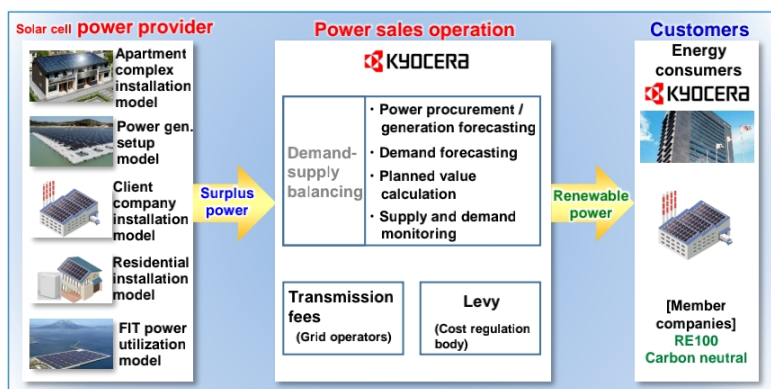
Solar cell power provider

Apartment complex installation model

Power gen. setup model

Client company installation model

Residential installation model

FIT power utilization model

Surplus power

Power sales operation

KYOCERA

Demand-supply balancing

• Power procurement / generation forecasting
• Demand forecasting
• Planned value calculation
• Supply and demand monitoring

Transmission fees
(Grid operators)

Levy
(Cost regulation body)

Renewable power

Customers

Energy consumers

KYOCERA

[Member companies]
RE100
Carbon neutral